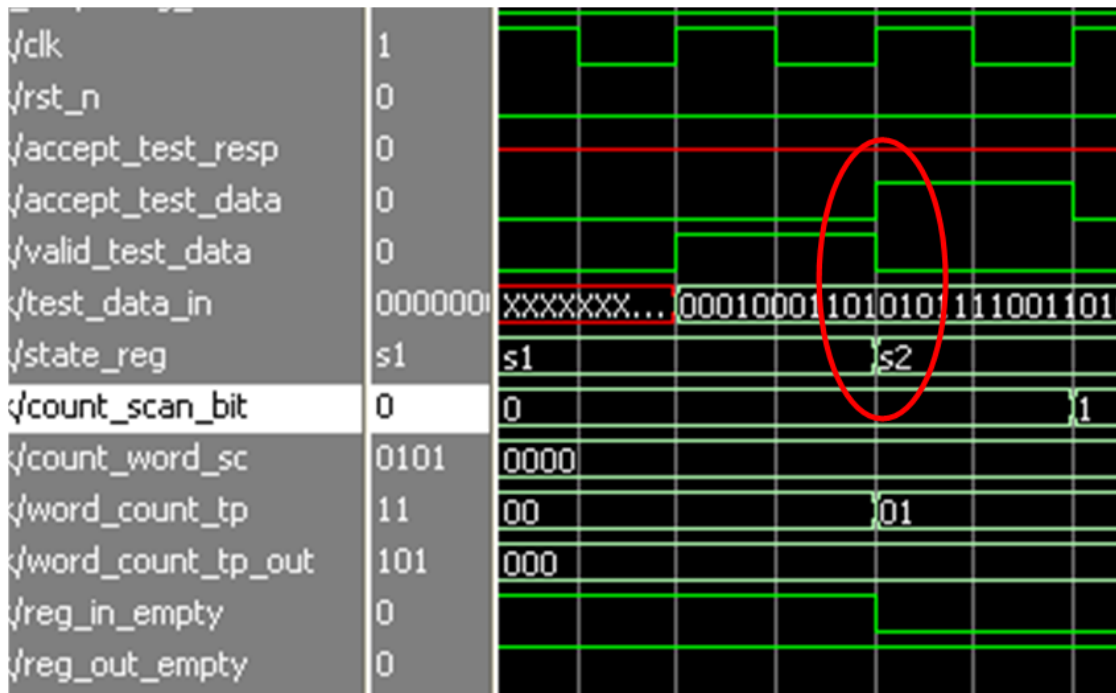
/clk 1
/rst_n 0
/accept_test_resp 0
/accept_test_data 0
/valid_test_data 0
/test_data_in 000000 XXXXXXX... 00010001 1010101 11001101
/state_reg s1 s1 s2
/count_scan_bit 0 0 1
/count_word_sc 0101 0000
/word_count_tp 11 00 01
/word_count_tp_out 101 000
/reg_in_empty 0
/reg_out_empty 0